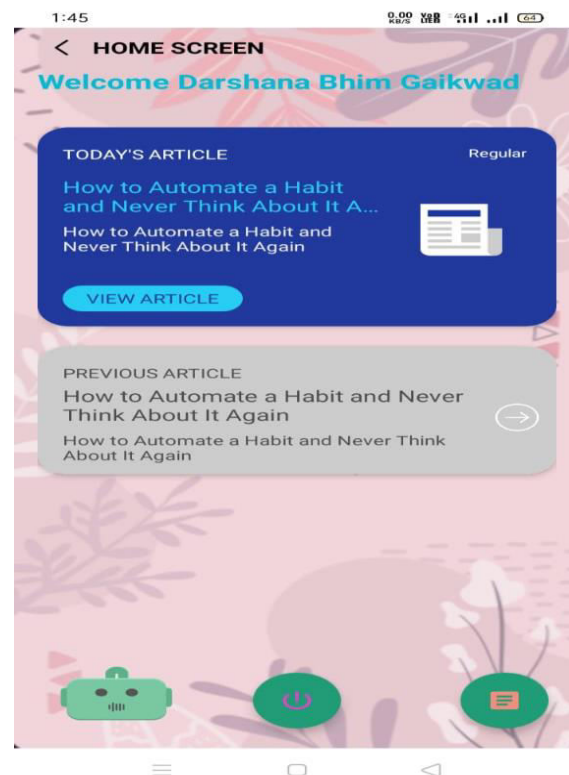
1:45

0.00 KB/S VoLTE 4G 64

< HOME SCREEN

Welcome Darshana Bhim Gaikwad

TODAY'S ARTICLE

Regular

How to Automate a Habit and Never Think About It A...

How to Automate a Habit and Never Think About It Again

VIEW ARTICLE

PREVIOUS ARTICLE

How to Automate a Habit and Never Think About It Again

How to Automate a Habit and Never Think About It Again